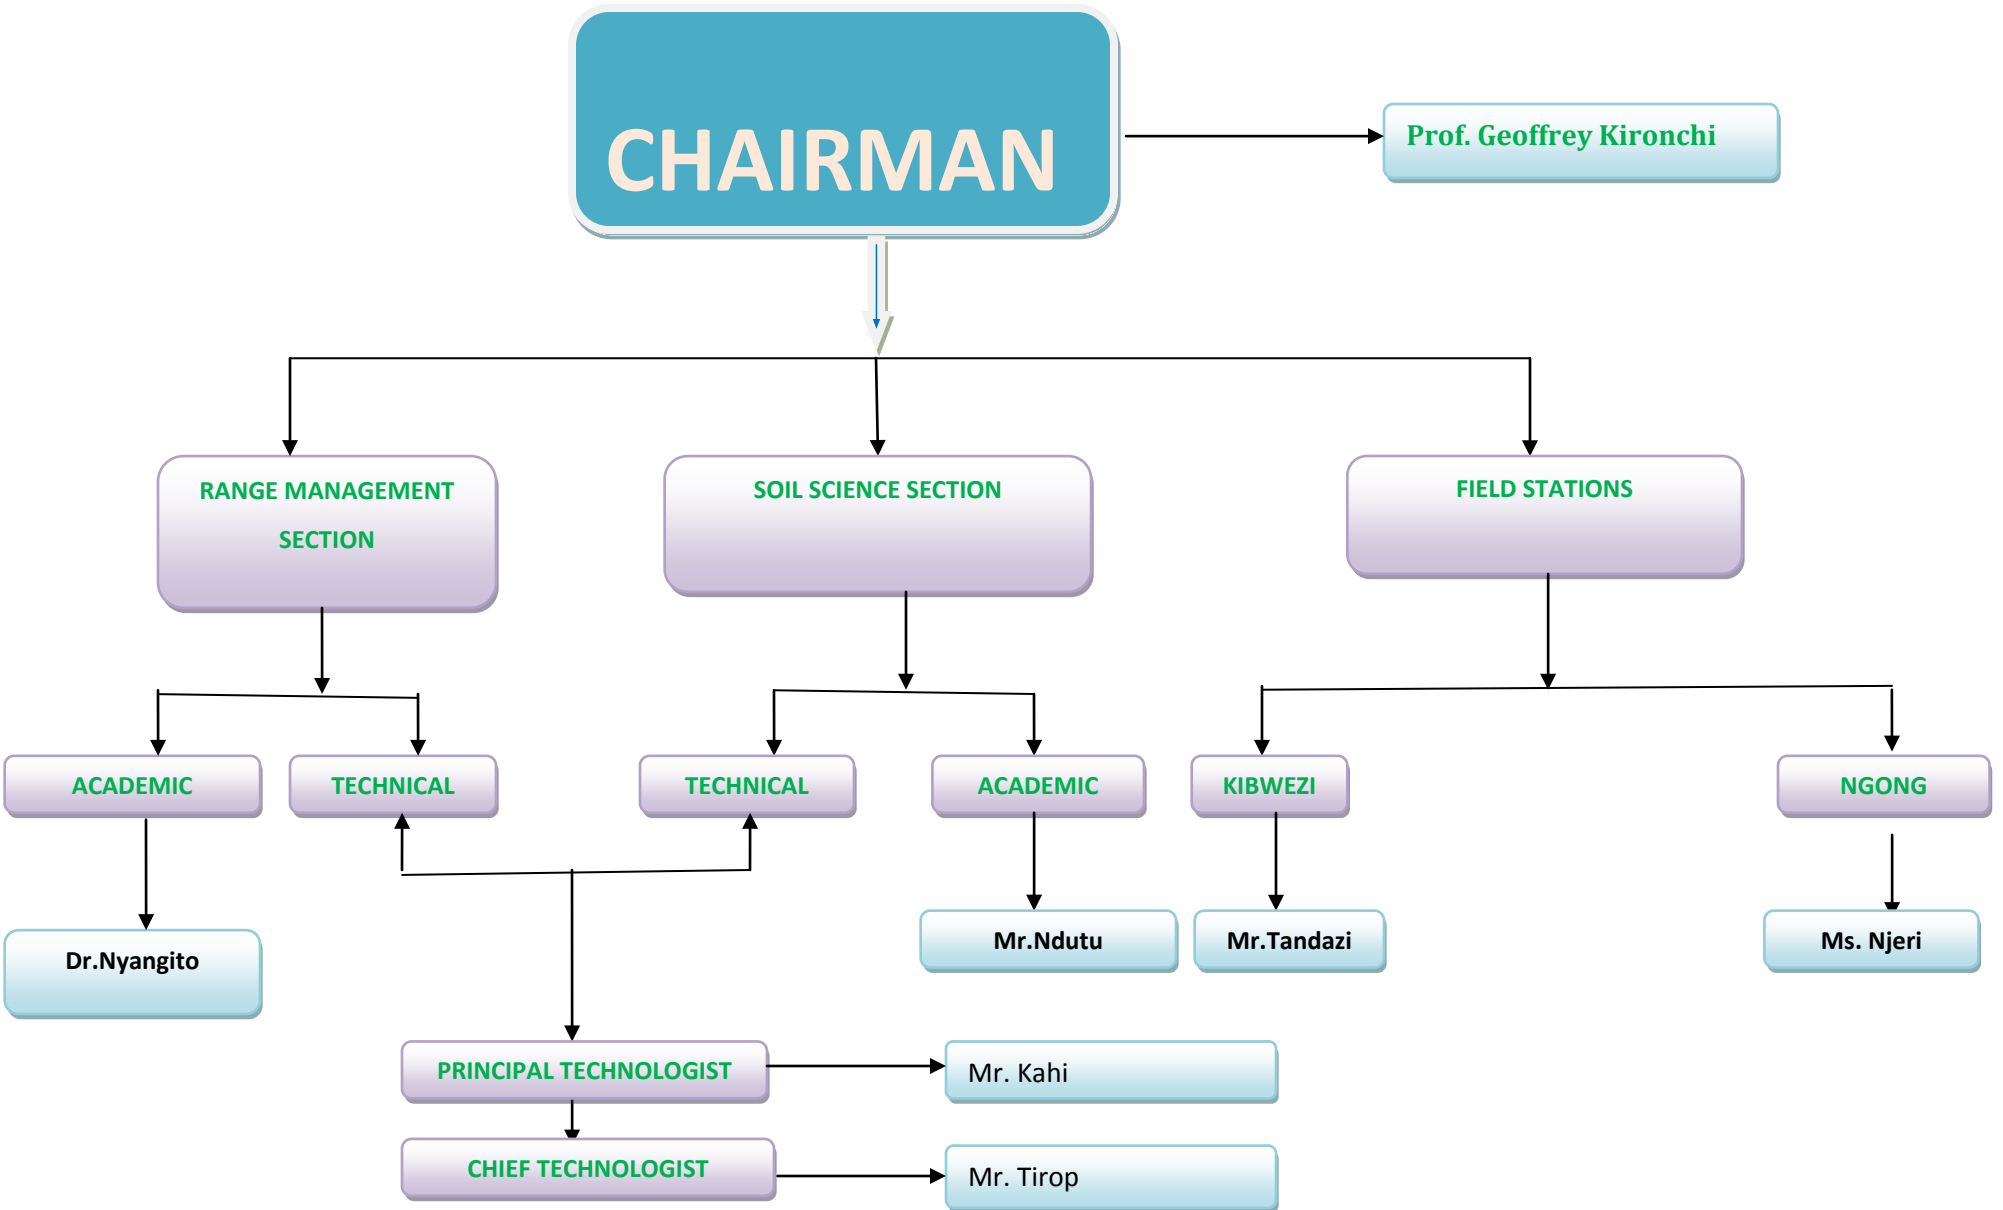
CHAIRMAN

Prof. Geoffrey Kironchi

RANGE MANAGEMENT SECTION

SOIL SCIENCE SECTION

FIELD STATIONS

ACADEMIC

TECHNICAL

TECHNICAL

ACADEMIC

KIBWEZI

NGONG

Dr.Nyangito

Mr.Ndutu

Mr.Tandazi

Ms. Njeri

PRINCIPAL TECHNOLOGIST

Mr. Kahi

CHIEF TECHNOLOGIST

Mr. Tirop